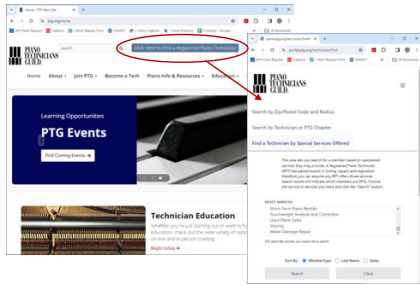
Home - PTG Main Site
ptg.org/home
PIANO TECHNICIANS GUILD
Click Here to Find a Registered Piano Technician
Home
About PTG
Join PTG
Become a Tech
Piano Info & Resources
Education
Learning Opportunities
PTG Events
Find Coming Events →
Technician Education
Whether you're just starting out or want to further your education, check out the wide variety of options online and in-person training.
Begin Today →

ptg.org/ptg/technician/find
PIANO TECHNICIANS GUILD
Search by Zip/Postal Code and Radius
Search by Technician or PTG Chapter
Find a Technician by Special Services Offered
SELECT SERVICES:
Short-Term Piano Rentals
Touchweight Analysis and Correction
Used Piano Sales
Voicing
Water Damage Repair
Sort By: MemberType Last Name State
Search
Clear